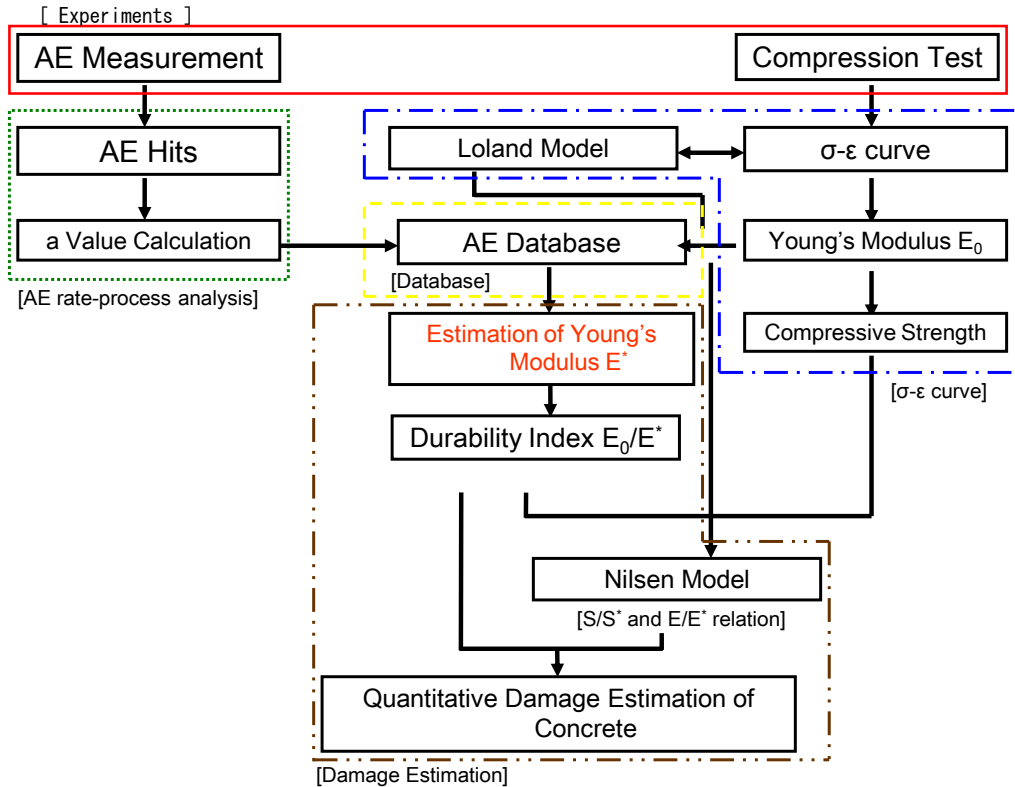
[ Experiments ]

AE Measurement

Compression Test

AE Hits

a Value Calculation

[AE rate-process analysis]

Loland Model

σ-ε curve

AE Database

[Database]

Young's Modulus $E_0$

Estimation of Young's Modulus $E^*$

Compressive Strength

[σ-ε curve]

Durability Index $E_0/E^*$

Nilsen Model

[$S/S^*$ and $E/E^*$ relation]

Quantitative Damage Estimation of Concrete

[Damage Estimation]